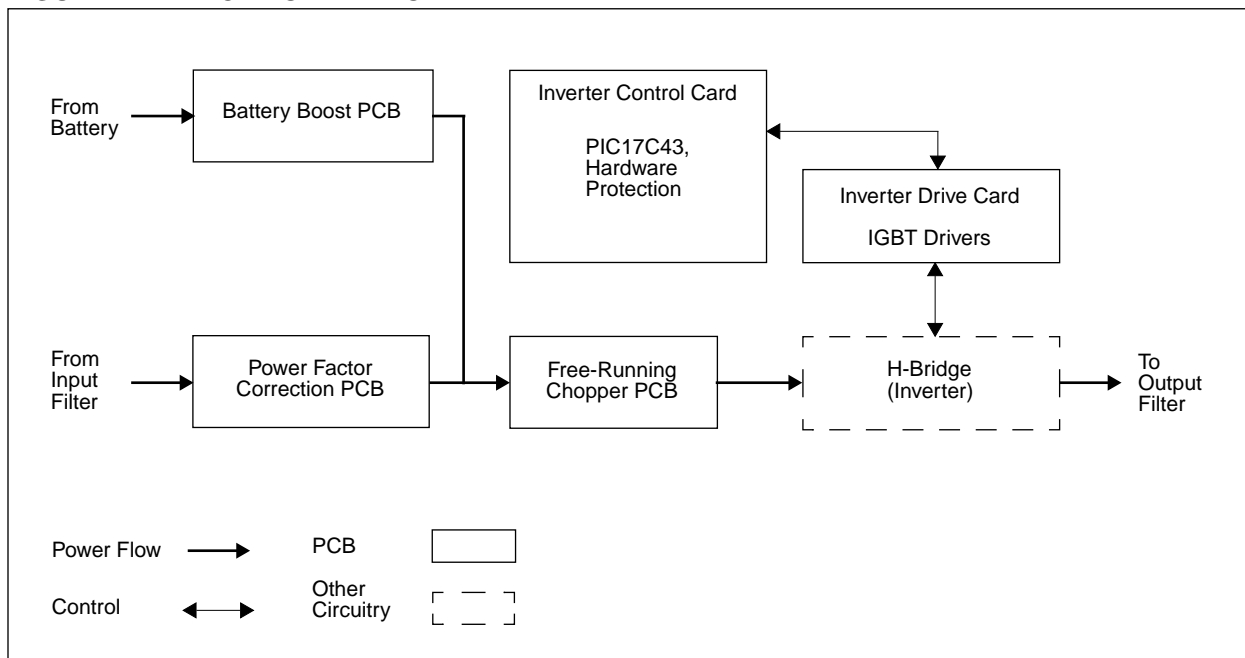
From Battery

Battery Boost PCB

Inverter Control Card

PIC17C43, Hardware Protection

Inverter Drive Card

IGBT Drivers

From Input Filter

Power Factor Correction PCB

Free-Running Chopper PCB

H-Bridge (Inverter)

To Output Filter

Power Flow

PCB

Control

Other Circuitry